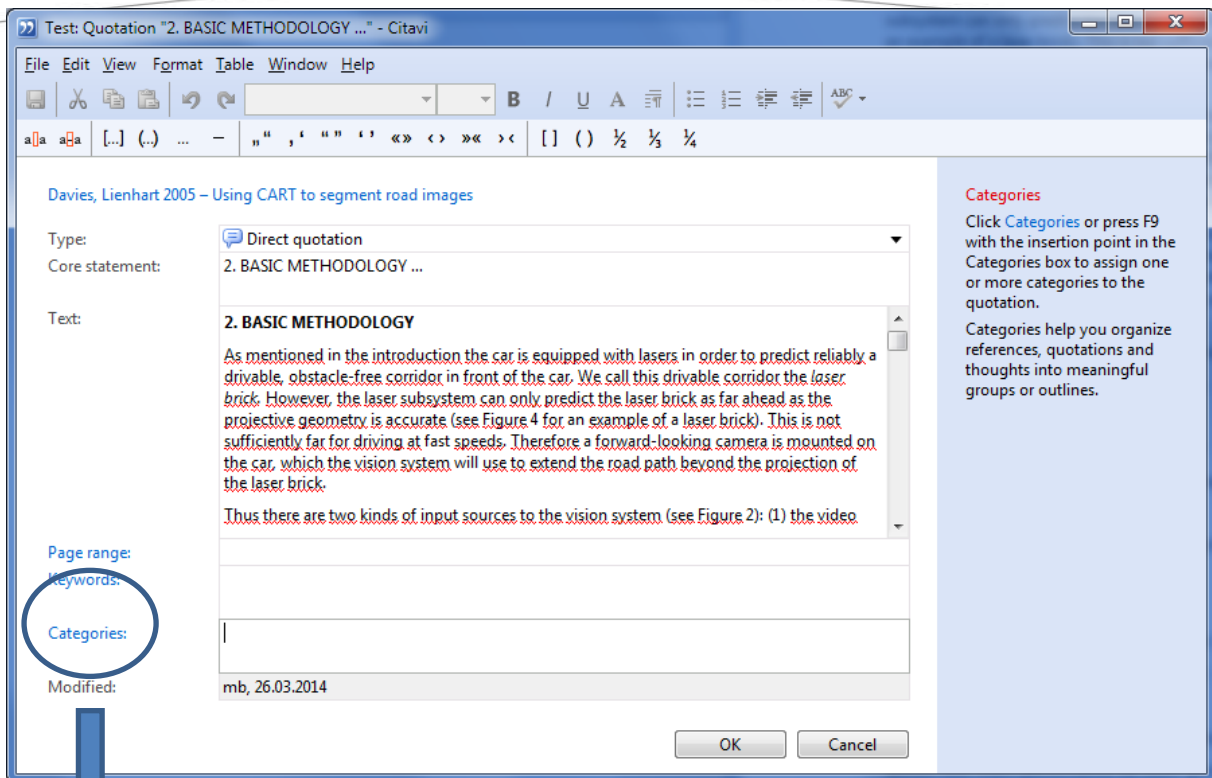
Test: Quotation "2. BASIC METHODOLOGY ..." - Citavi

File Edit View Format Table Window Help

B I U A

a|a a|a […] (…) … – „“ ‚‘ “” ‘’ «» ‹› »« ›‹ [ ] ( ) ½ ⅓ ¼

Davies, Lienhart 2005 – Using CART to segment road images

Type: Direct quotation
Core statement: 2. BASIC METHODOLOGY ...

Text: **2. BASIC METHODOLOGY**

As mentioned in the introduction the car is equipped with lasers in order to predict reliably a drivable, obstacle-free corridor in front of the car. We call this drivable corridor the *laser brick*. However, the laser subsystem can only predict the laser brick as far ahead as the projective geometry is accurate (see Figure 4 for an example of a laser brick). This is not sufficiently far for driving at fast speeds. Therefore a forward-looking camera is mounted on the car, which the vision system will use to extend the road path beyond the projection of the laser brick.

Thus there are two kinds of input sources to the vision system (see Figure 2): (1) the video

Page range:
Keywords:
Categories:
Modified: mb, 26.03.2014

OK Cancel

Categories

Click Categories or press F9 with the insertion point in the Categories box to assign one or more categories to the quotation.

Categories help you organize references, quotations and thoughts into meaningful groups or outlines.